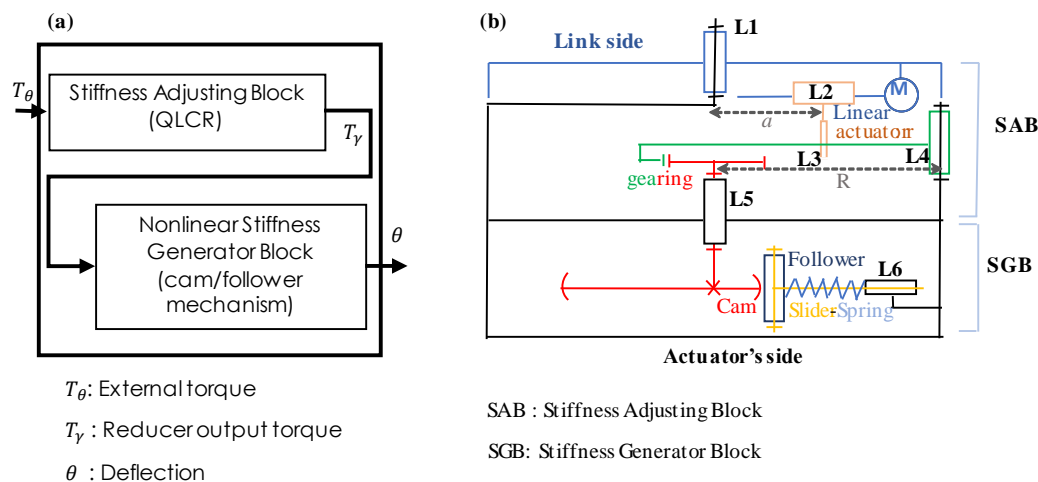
(a)

$T_\theta$

Stiffness Adjusting Block (QLCR)

$T_\gamma$

Nonlinear Stiffness Generator Block (cam/follower mechanism)

$\theta$

$T_\theta$: External torque

$T_\gamma$ : Reducer output torque

$\theta$ : Deflection

(b)

Link side

L1

L2

M

a

Linear actuator

SAB

L3

L4

gearing

R

L5

SGB

Follower

L6

Cam

Slider

Spring

Actuator's side

SAB : Stiffness Adjusting Block

SGB: Stiffness Generator Block